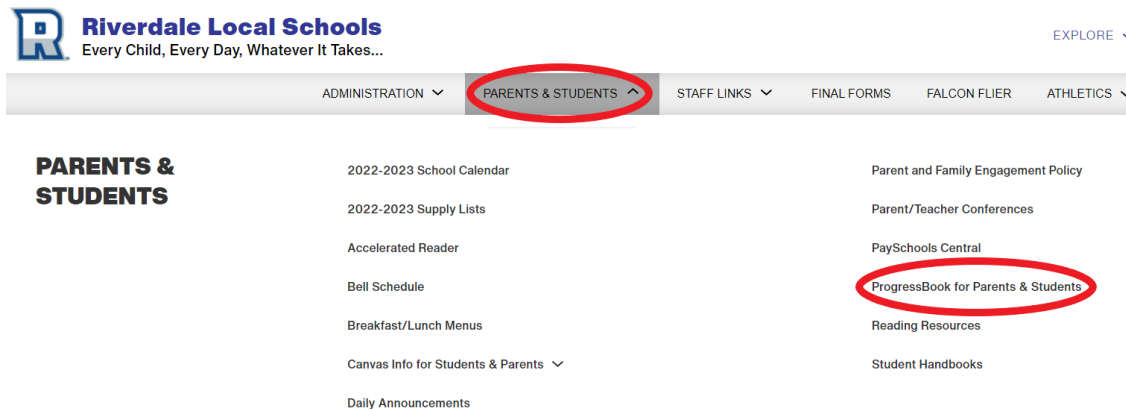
R

Riverdale Local Schools
Every Child, Every Day, Whatever It Takes...

EXPLORE

ADMINISTRATION
PARENTS & STUDENTS
STAFF LINKS
FINAL FORMS
FALCON FLIER
ATHLETICS

PARENTS & STUDENTS

2022-2023 School Calendar
2022-2023 Supply Lists
Accelerated Reader
Bell Schedule
Breakfast/Lunch Menus
Canvas Info for Students & Parents
Daily Announcements

Parent and Family Engagement Policy
Parent/Teacher Conferences
PaySchools Central
ProgressBook for Parents & Students
Reading Resources
Student Handbooks